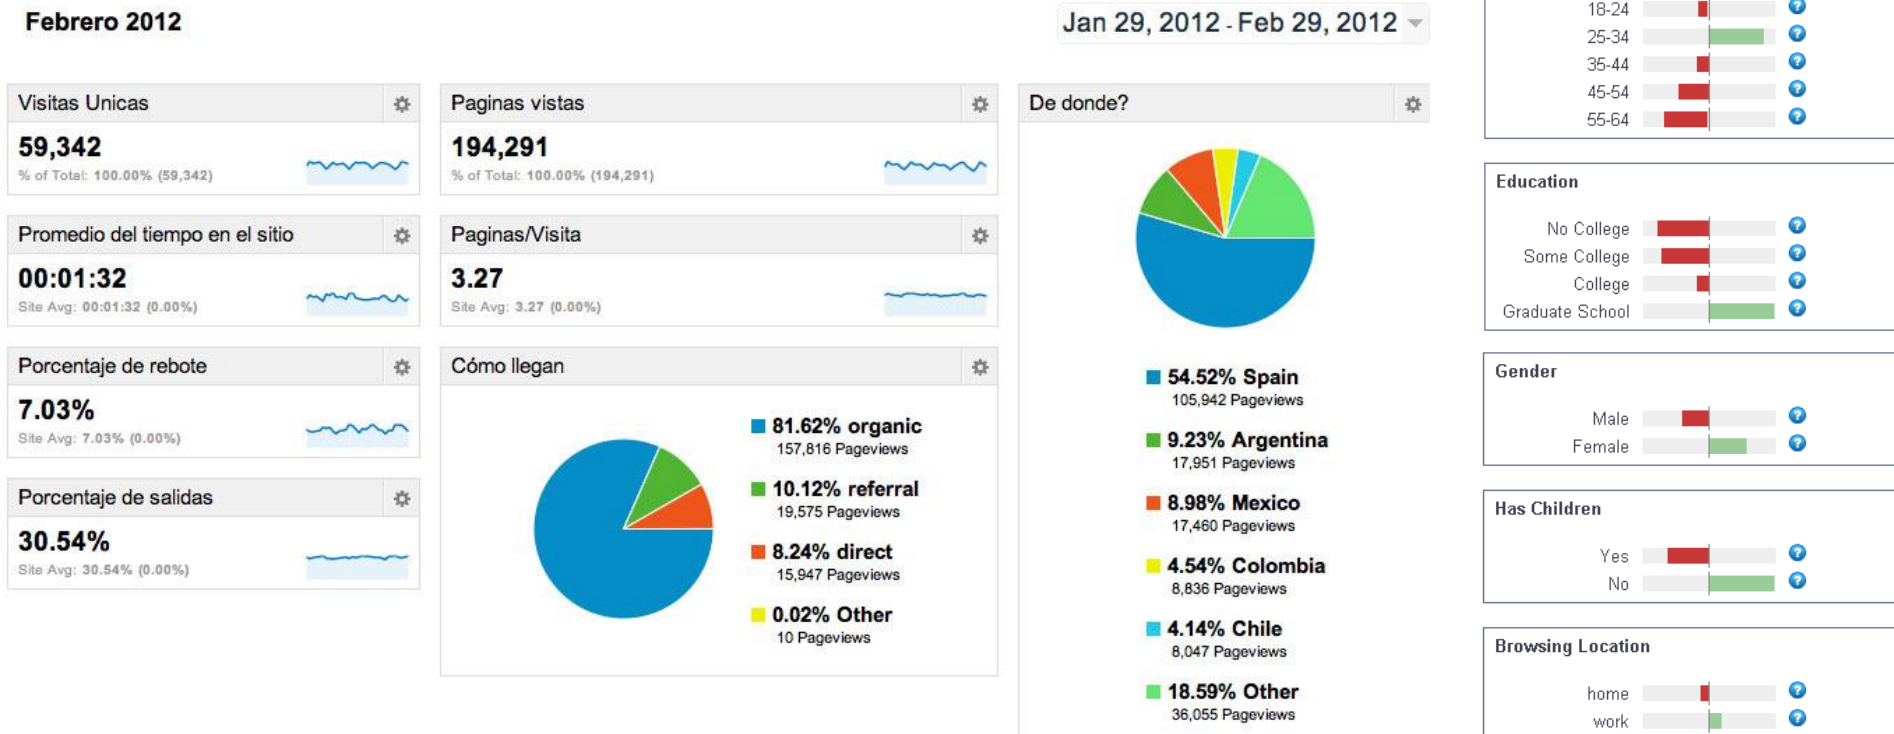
Febrero 2012

Jan 29, 2012 - Feb 29, 2012

Visitas Unicas
59,342
% of Total: 100.00% (59,342)

Promedio del tiempo en el sitio
00:01:32
Site Avg: 00:01:32 (0.00%)

Porcentaje de rebote
7.03%
Site Avg: 7.03% (0.00%)

Porcentaje de salidas
30.54%
Site Avg: 30.54% (0.00%)

Paginas vistas
194,291
% of Total: 100.00% (194,291)

Paginas/Visita
3.27
Site Avg: 3.27 (0.00%)

Cómo llegan
81.62% organic
157,816 Pageviews
10.12% referral
19,575 Pageviews
8.24% direct
15,947 Pageviews
0.02% Other
10 Pageviews

De donde?
54.52% Spain
105,942 Pageviews
9.23% Argentina
17,951 Pageviews
8.98% Mexico
17,460 Pageviews
4.54% Colombia
8,836 Pageviews
4.14% Chile
8,047 Pageviews
18.59% Other
36,055 Pageviews

18-24
25-34
35-44
45-54
55-64

Education
No College
Some College
College
Graduate School

Gender
Male
Female

Has Children
Yes
No

Browsing Location
home
work